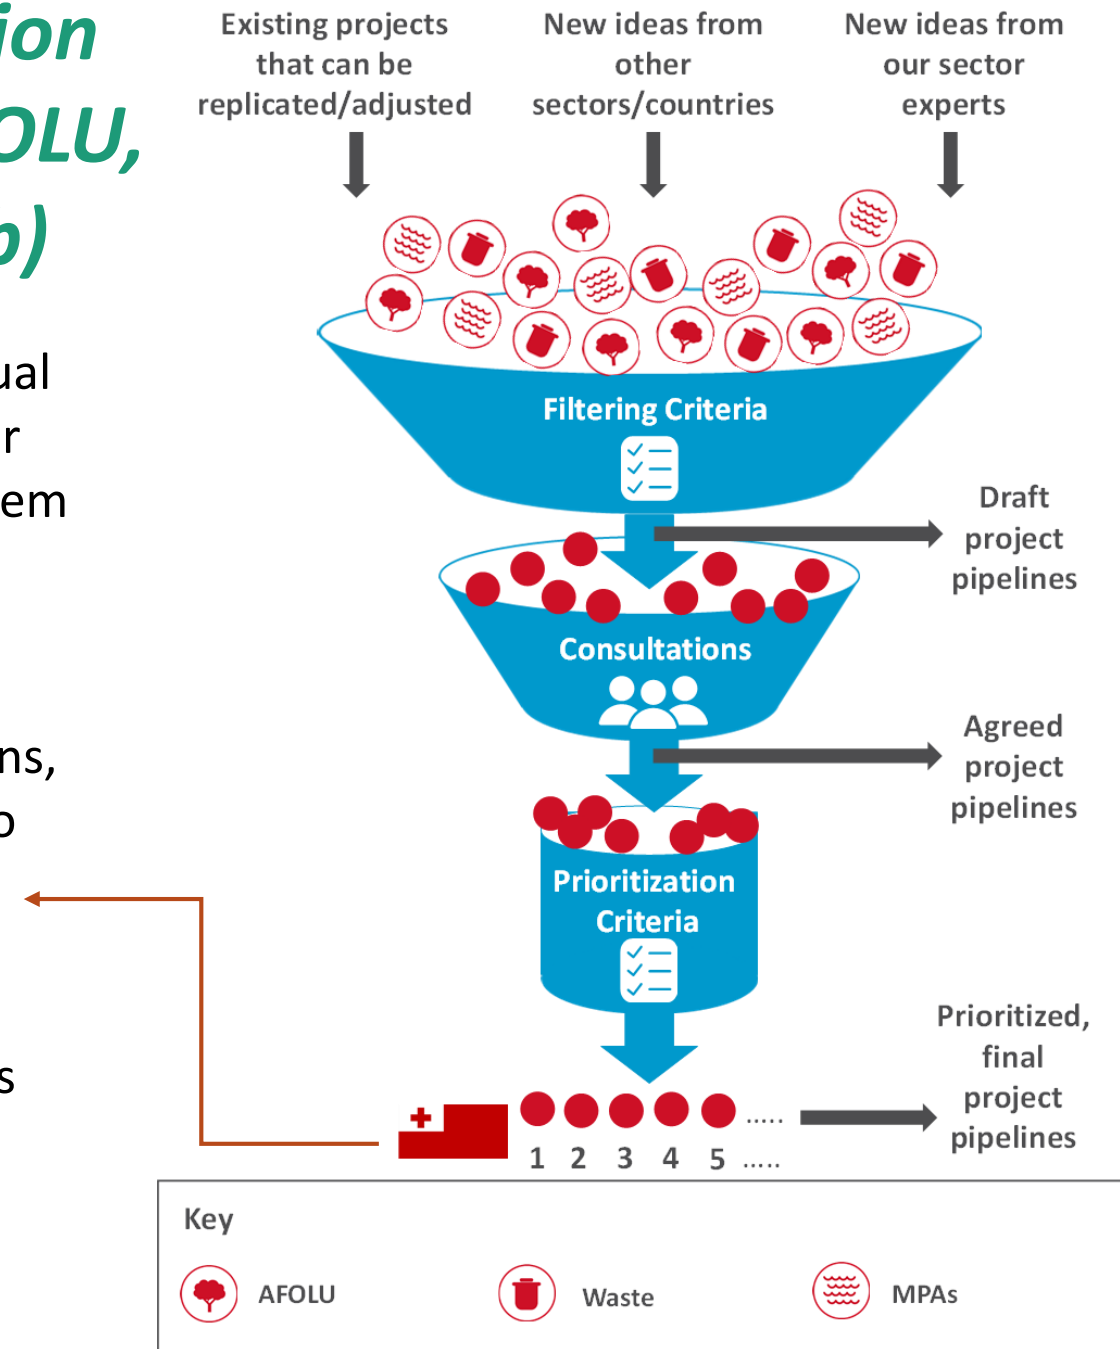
ion
OLU,
o)

ual
r
em

ns,
o

s

Existing projects that can be replicated/adjusted

New ideas from other sectors/countries

New ideas from our sector experts

Filtering Criteria

Draft project pipelines

Consultations

Agreed project pipelines

Prioritization Criteria

Prioritized, final project pipelines

1 2 3 4 5 .....

.....

Key

AFOLU

Waste

MPAs